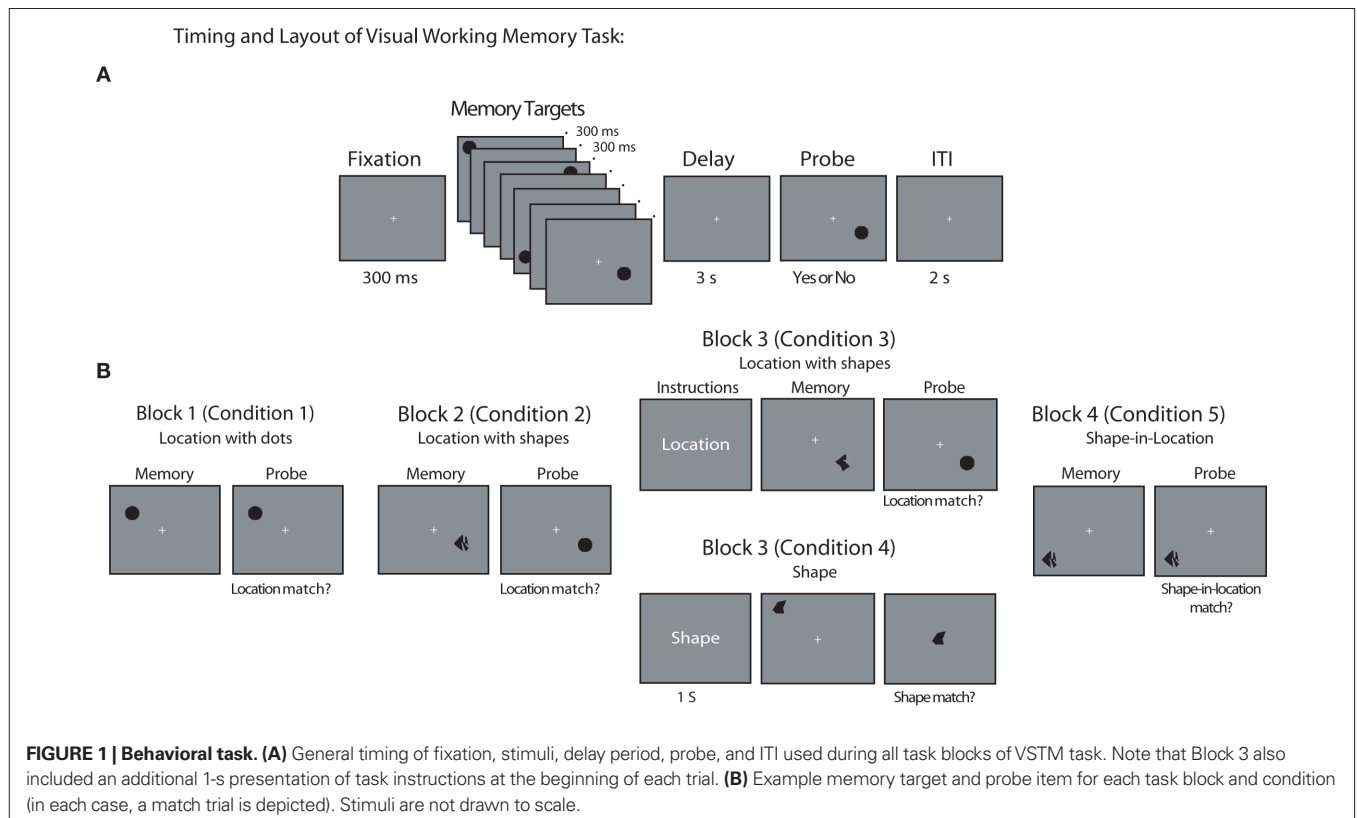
Timing and Layout of Visual Working Memory Task:

A

Memory Targets

300 ms

300 ms

Fixation

Delay

Probe

ITI

300 ms

3 s

Yes or No

2 s

B

Block 3 (Condition 3)
Location with shapes

Instructions

Memory

Probe

Block 1 (Condition 1)
Location with dots

Block 2 (Condition 2)
Location with shapes

Location

Block 4 (Condition 5)
Shape-in-Location

Memory

Probe

Memory

Probe

Memory

Probe

Location match?

Location match?

Location match?

Block 3 (Condition 4)
Shape

Shape

1 S

Shape match?

Shape-in-location match?

**FIGURE 1 | Behavioral task. (A)** General timing of fixation, stimuli, delay period, probe, and ITI used during all task blocks of VSTM task. Note that Block 3 also included an additional 1-s presentation of task instructions at the beginning of each trial. **(B)** Example memory target and probe item for each task block and condition (in each case, a match trial is depicted). Stimuli are not drawn to scale.